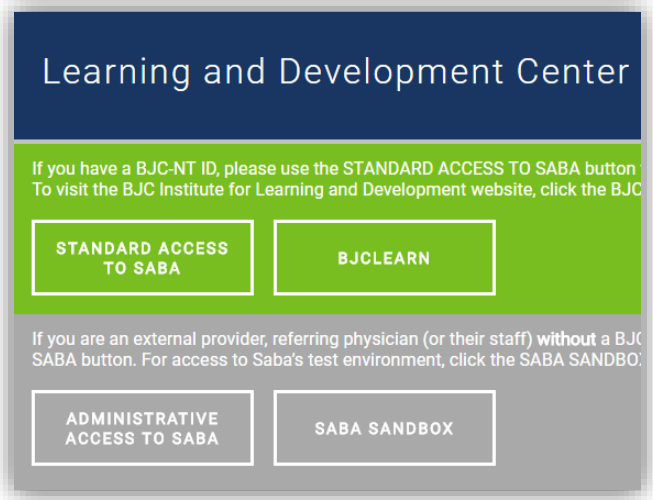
Learning and Development Center

If you have a BJC-NT ID, please use the STANDARD ACCESS TO SABA button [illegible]
To visit the BJC Institute for Learning and Development website, click the BJC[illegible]

STANDARD ACCESS TO SABA

BJCLEARN

If you are an external provider, referring physician (or their staff) **without** a BJ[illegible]
SABA button. For access to Saba's test environment, click the SABA SANDBO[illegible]

ADMINISTRATIVE ACCESS TO SABA

SABA SANDBOX